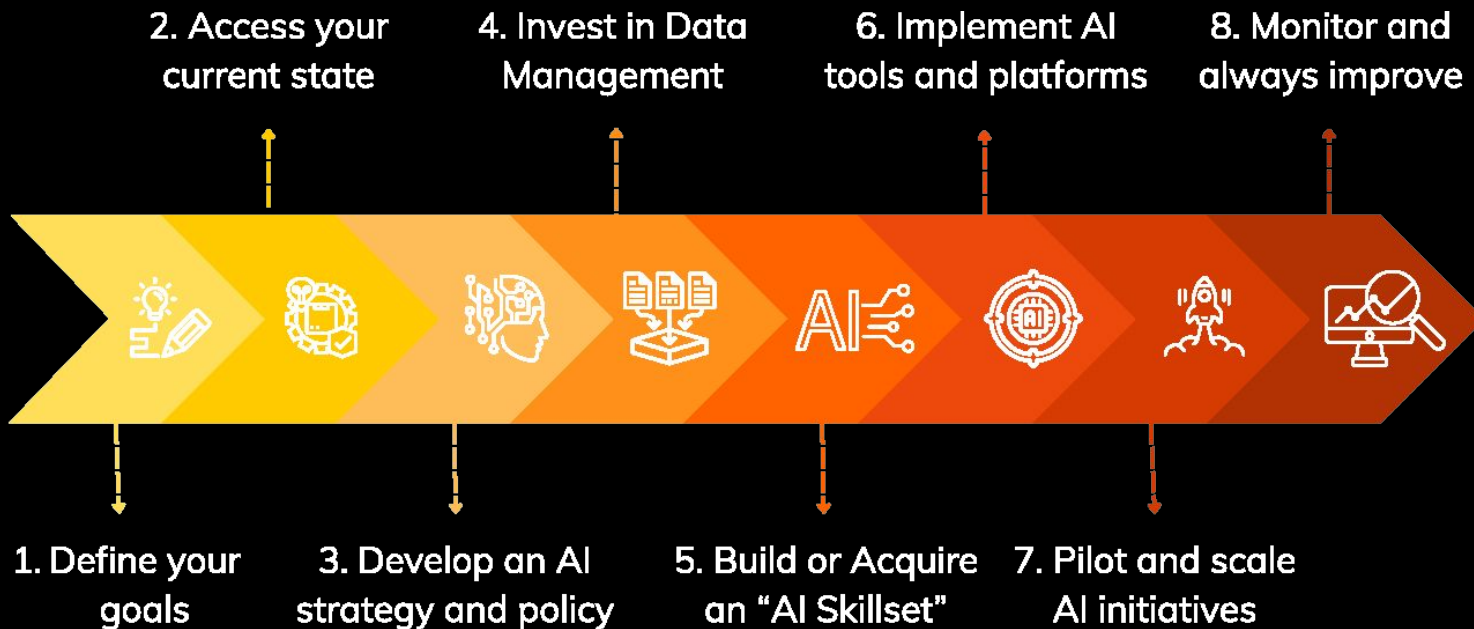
2. Access your current state

4. Invest in Data Management

6. Implement AI tools and platforms

8. Monitor and always improve

AI

AI

1. Define your goals

3. Develop an AI strategy and policy

5. Build or Acquire an “AI Skillset”

7. Pilot and scale AI initiatives